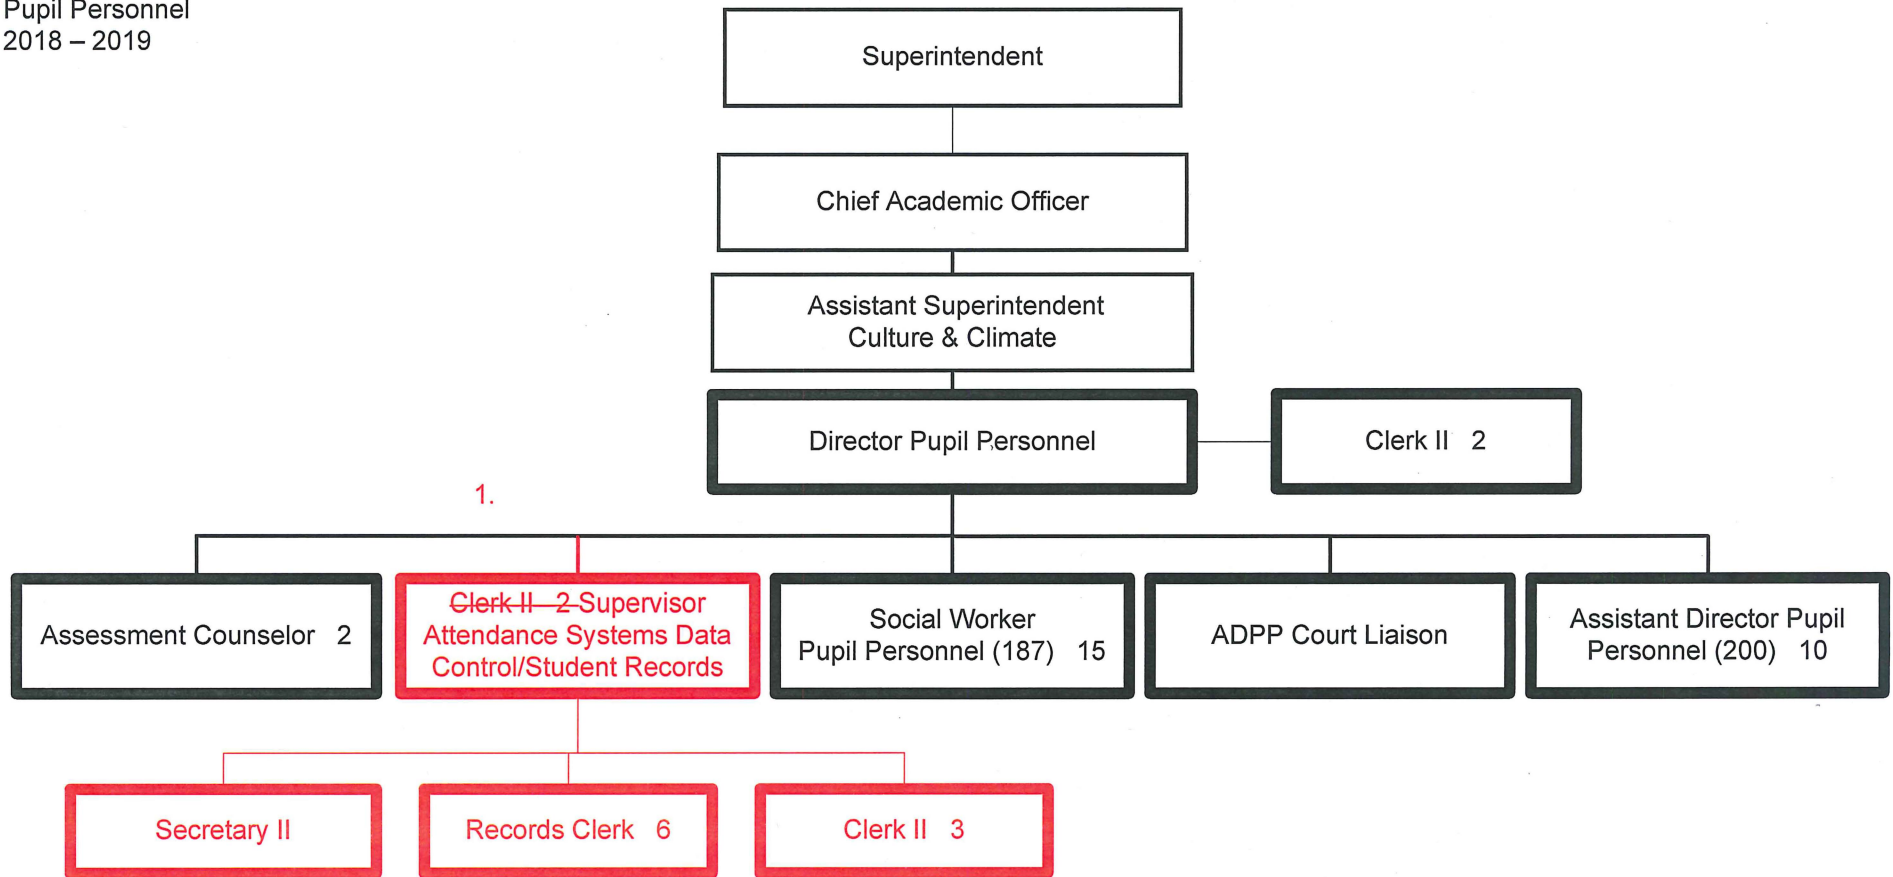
Pupil Personnel
2018 – 2019

Superintendent

Chief Academic Officer

Assistant Superintendent
Culture & Climate

Director Pupil Personnel

Clerk II 2

1.

Assessment Counselor 2

~~Clerk II 2~~ Supervisor Attendance Systems Data Control/Student Records

Social Worker
Pupil Personnel (187) 15

ADPP Court Liaison

Assistant Director Pupil Personnel (200) 10

Secretary II

Records Clerk 6

Clerk II 3